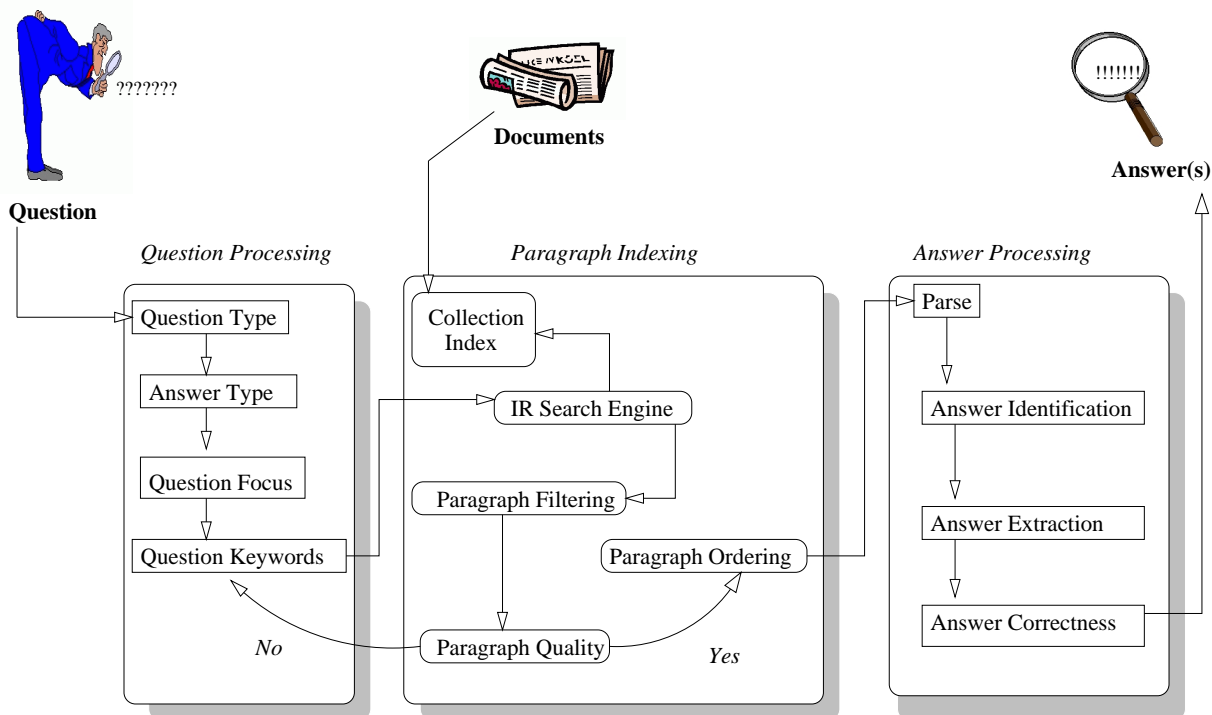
???????

Question

Documents

!!!!!!

Answer(s)

*Question Processing*

Question Type

Answer Type

Question Focus

Question Keywords

*No*

*Paragraph Indexing*

Collection Index

IR Search Engine

Paragraph Filtering

Paragraph Ordering

Paragraph Quality

*Yes*

*Answer Processing*

Parse

Answer Identification

Answer Extraction

Answer Correctness